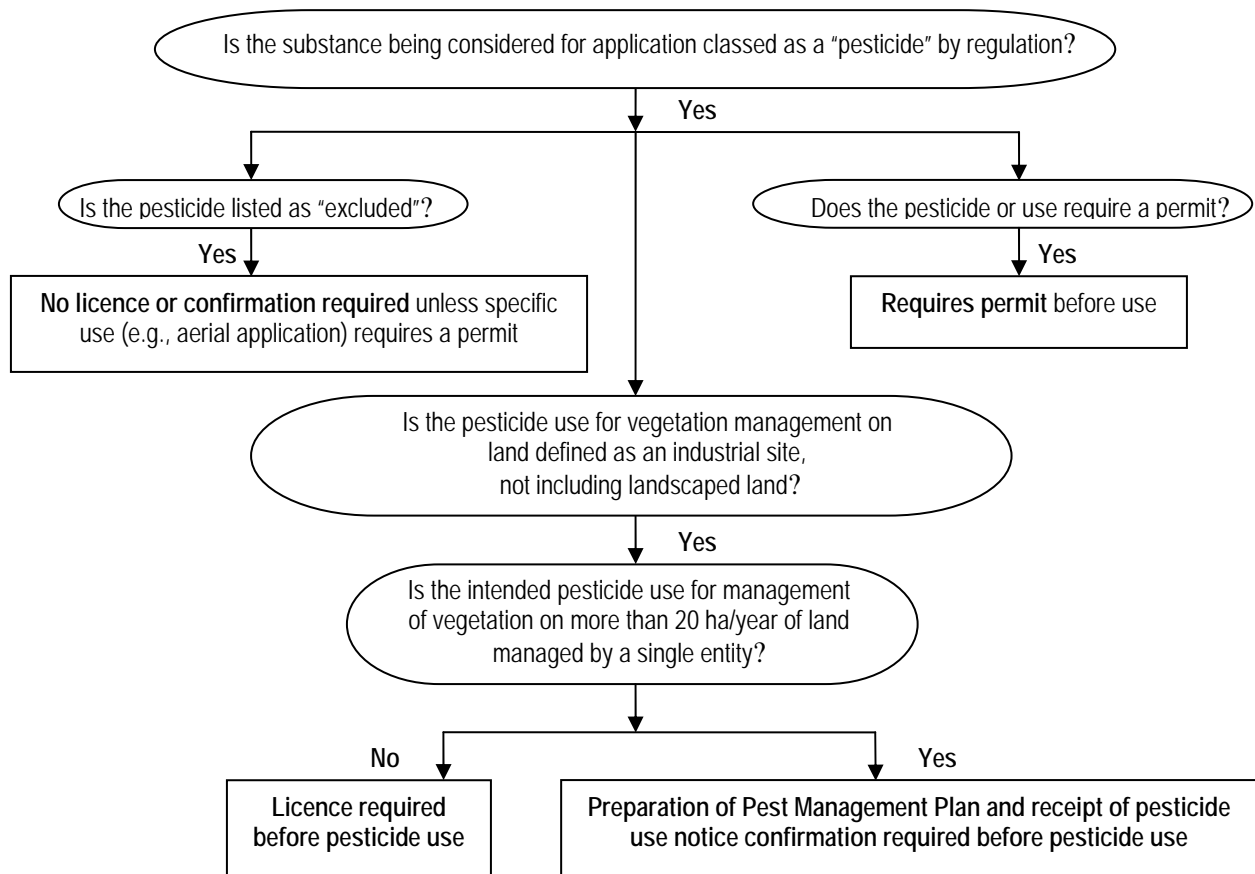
Is the substance being considered for application classed as a "pesticide" by regulation?

Yes

Is the pesticide listed as "excluded"?

Yes

**No licence or confirmation required** unless specific use (e.g., aerial application) requires a permit

Does the pesticide or use require a permit?

Yes

**Requires permit** before use

Is the pesticide use for vegetation management on land defined as an industrial site, not including landscaped land?

Yes

Is the intended pesticide use for management of vegetation on more than 20 ha/year of land managed by a single entity?

No

**Licence required before pesticide use**

Yes

**Preparation of Pest Management Plan and receipt of pesticide use notice confirmation required before pesticide use**